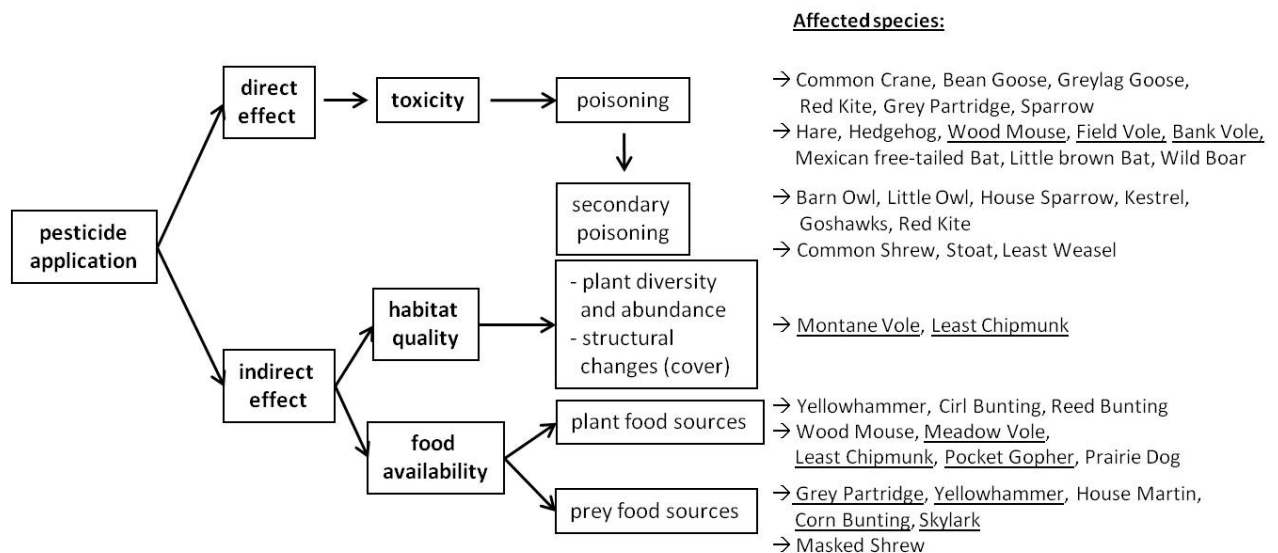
Affected species:

pesticide application

direct effect

toxicity

poisoning

secondary poisoning

indirect effect

habitat quality

- plant diversity and abundance
- structural changes (cover)

food availability

plant food sources

prey food sources

→ Common Crane, Bean Goose, Greylag Goose, Red Kite, Grey Partridge, Sparrow
→ Hare, Hedgehog, Wood Mouse, Field Vole, Bank Vole, Mexican free-tailed Bat, Little brown Bat, Wild Boar

→ Barn Owl, Little Owl, House Sparrow, Kestrel, Goshawks, Red Kite
→ Common Shrew, Stoat, Least Weasel

→ Montane Vole, Least Chipmunk

→ Yellowhammer, Cirl Bunting, Reed Bunting
→ Wood Mouse, Meadow Vole, Least Chipmunk, Pocket Gopher, Prairie Dog

→ Grey Partridge, Yellowhammer, House Martin, Corn Bunting, Skylark
→ Masked Shrew